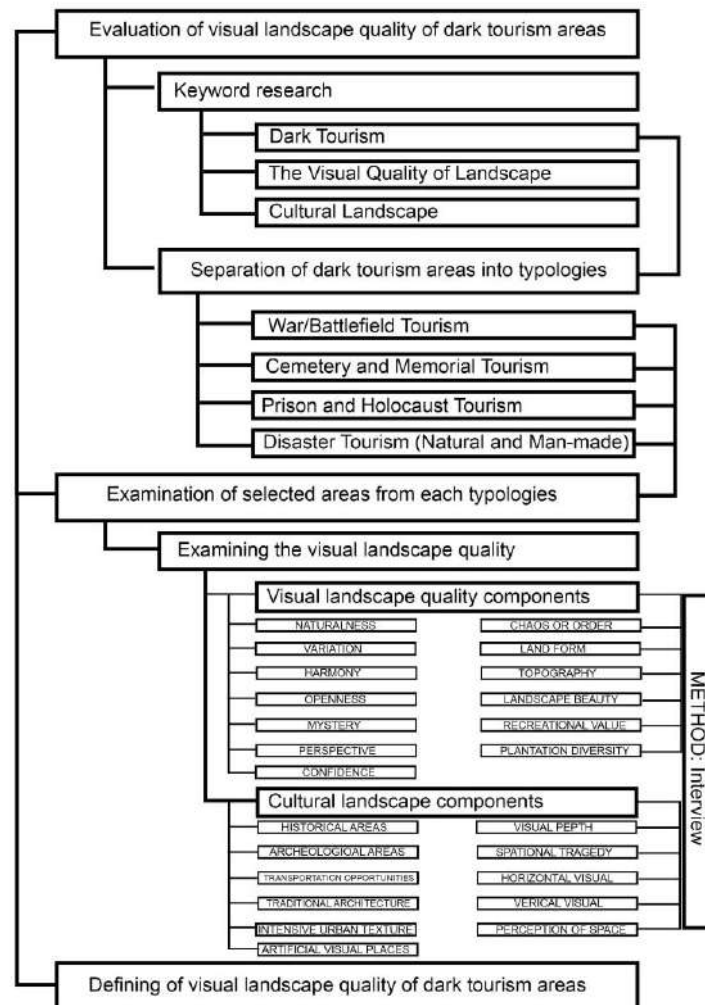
Evaluation of visual landscape quality of dark tourism areas

Keyword research

Dark Tourism

The Visual Quality of Landscape

Cultural Landscape

Separation of dark tourism areas into typologies

War/Battlefield Tourism

Cemetery and Memorial Tourism

Prison and Holocaust Tourism

Disaster Tourism (Natural and Man-made)

Examination of selected areas from each typologies

Examining the visual landscape quality

Visual landscape quality components

NATURALNESS

VARIATION

HARMONY

OPENNESS

MYSTERY

PERSPECTIVE

CONFIDENCE

CHAOS OR ORDER

LAND FORM

TOPOGRAPHY

LANDSCAPE BEAUTY

RECREATIONAL VALUE

PLANTATION DIVERSITY

Cultural landscape components

HISTORICAL AREAS

ARCHEOLOGICAL AREAS

TRANSPORTATION OPPORTUNITIES

TRADITIONAL ARCHITECTURE

INTENSIVE URBAN TEXTURE

ARTIFICIAL VISUAL PLACES

VISUAL PEPTH

SPATIONAL TRAGEDY

HORIZONTAL VISUAL

VERICAL VISUAL

PERCEPTION OF SPACE

METHOD: Interview

Defining of visual landscape quality of dark tourism areas